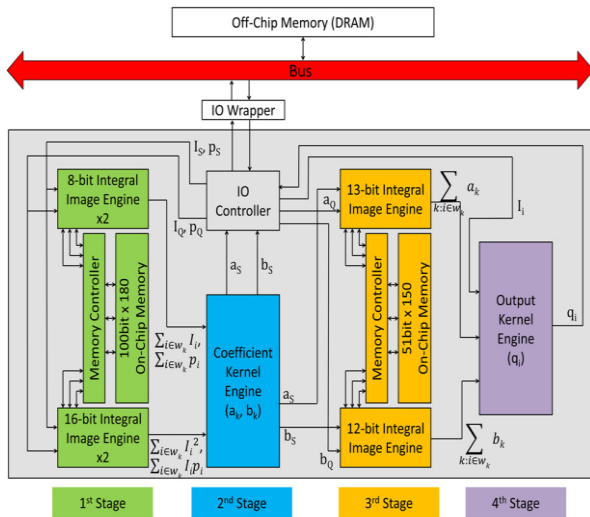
Off-Chip Memory (DRAM)

Bus

IO Wrapper

$I_S, p_S$

8-bit Integral Image Engine x2

IO Controller

$I_Q, p_Q$

$a_Q$

13-bit Integral Image Engine

$\sum_{k:i\in w_k} a_k$

$I_i$

Memory Controller

100bit x 180 On-Chip Memory

$\sum_{i\in w_k} I_i$, $\sum_{i\in w_k} p_i$

$a_S$

$b_S$

Coefficient Kernel Engine ($a_k$, $b_k$)

Memory Controller

51bit x 150 On-Chip Memory

Output Kernel Engine ($q_i$)

$q_i$

$a_S$

$b_S$

16-bit Integral Image Engine x2

$\sum_{i\in w_k} I_i^2$, $\sum_{i\in w_k} I_i p_i$

$b_Q$

12-bit Integral Image Engine

$\sum_{k:i\in w_k} b_k$

1st Stage

2nd Stage

3rd Stage

4th Stage